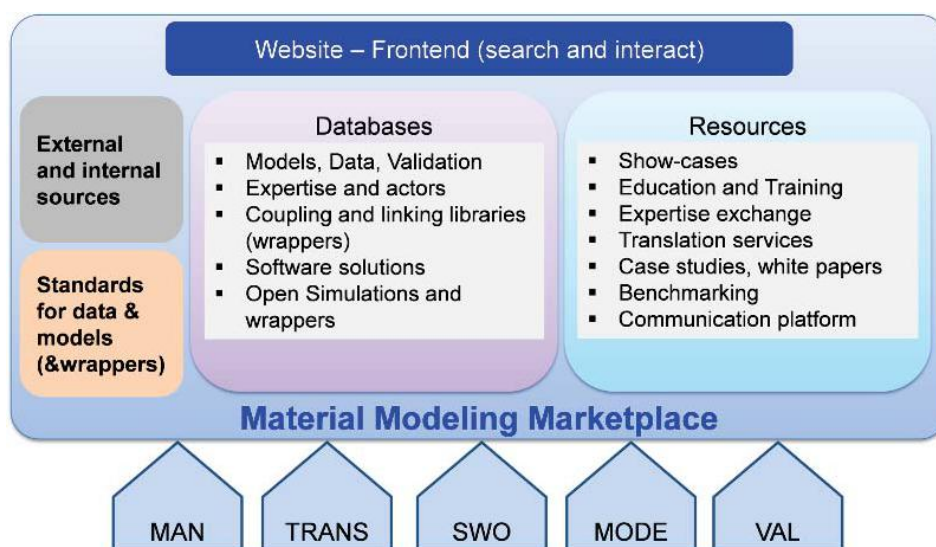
Website – Frontend (search and interact)

External and internal sources

Standards for data & models (&wrappers)

Databases

- Models, Data, Validation
- Expertise and actors
- Coupling and linking libraries (wrappers)
- Software solutions
- Open Simulations and wrappers

Resources

- Show-cases
- Education and Training
- Expertise exchange
- Translation services
- Case studies, white papers
- Benchmarking
- Communication platform

Material Modeling Marketplace

MAN

TRANS

SWO

MODE

VAL